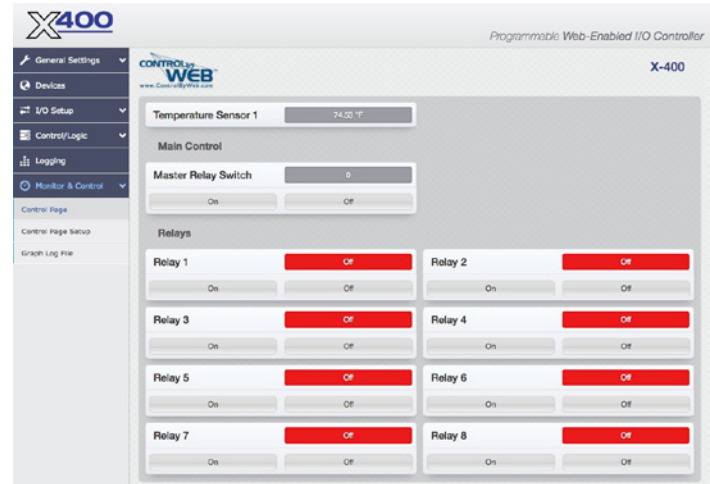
X400

Programmable Web-Enabled I/O Controller

General Settings
Devices
I/O Setup
Control/Logic
Logging
Monitor & Control
Control Page
Control Page Setup
Graph Log File

CONTROL by WEB
www.ControlByWeb.com

X-400

Temperature Sensor 1 | 74.50 °F

Main Control

Master Relay Switch | 0
On | Off

Relays

Relay 1 | Off
On | Off

Relay 2 | Off
On | Off

Relay 3 | Off
On | Off

Relay 4 | Off
On | Off

Relay 5 | Off
On | Off

Relay 6 | Off
On | Off

Relay 7 | Off
On | Off

Relay 8 | Off
On | Off